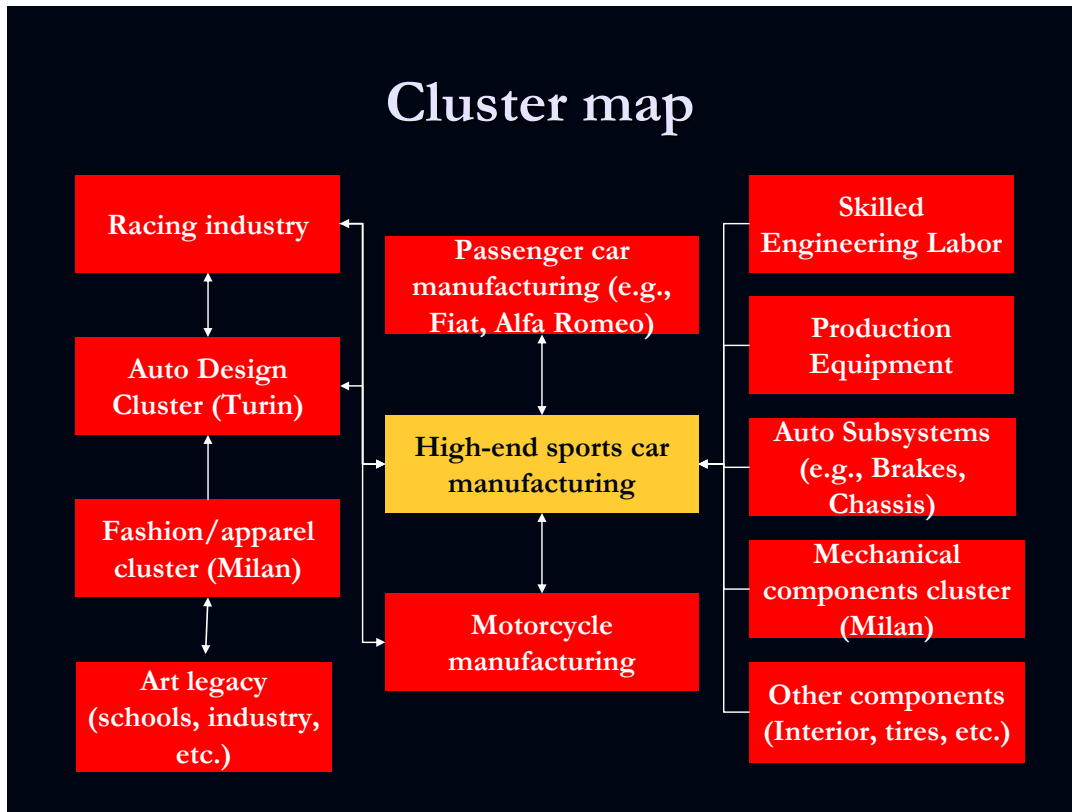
Cluster map

Racing industry

Auto Design Cluster (Turin)

Fashion/apparel cluster (Milan)

Art legacy (schools, industry, etc.)

Passenger car manufacturing (e.g., Fiat, Alfa Romeo)

High-end sports car manufacturing

Motorcycle manufacturing

Skilled Engineering Labor

Production Equipment

Auto Subsystems (e.g., Brakes, Chassis)

Mechanical components cluster (Milan)

Other components (Interior, tires, etc.)